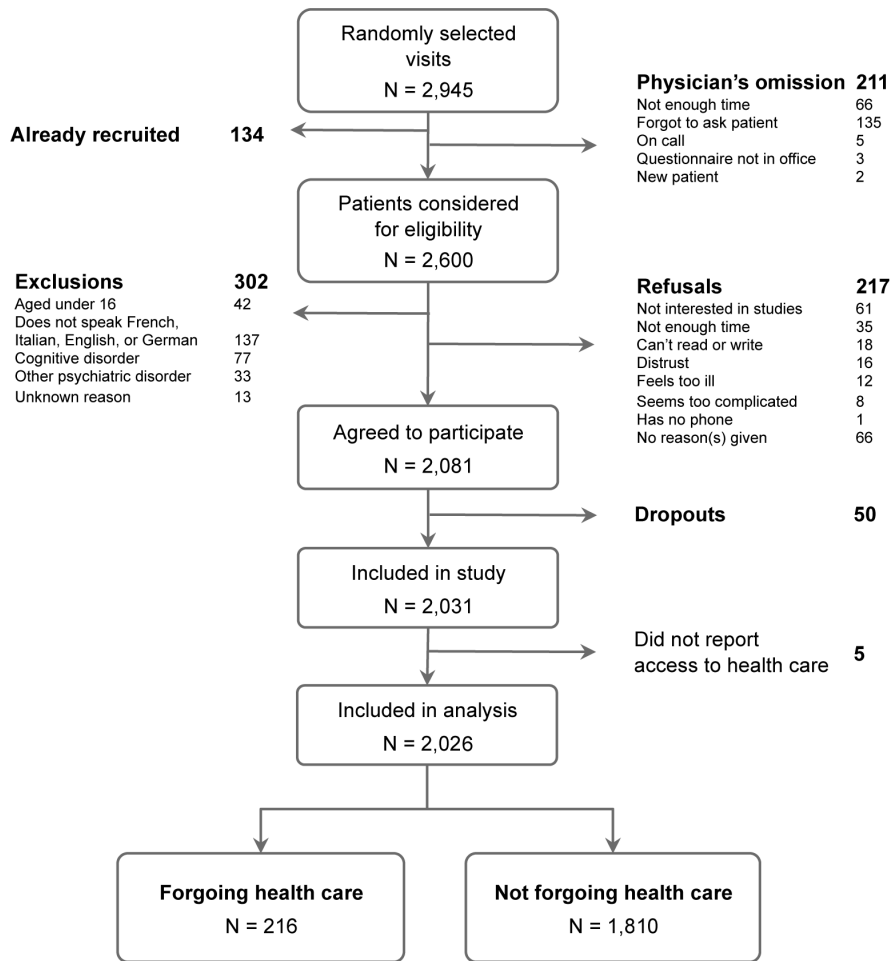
Randomly selected visits
N = 2,945

Already recruited 134

Physician's omission 211
Not enough time 66
Forgot to ask patient 135
On call 5
Questionnaire not in office 3
New patient 2

Patients considered for eligibility
N = 2,600

Exclusions 302
Aged under 16 42
Does not speak French, Italian, English, or German 137
Cognitive disorder 77
Other psychiatric disorder 33
Unknown reason 13

Refusals 217
Not interested in studies 61
Not enough time 35
Can't read or write 18
Distrust 16
Feels too ill 12
Seems too complicated 8
Has no phone 1
No reason(s) given 66

Agreed to participate
N = 2,081

Dropouts 50

Included in study
N = 2,031

Did not report access to health care 5

Included in analysis
N = 2,026

Forgoing health care
N = 216

Not forgoing health care
N = 1,810